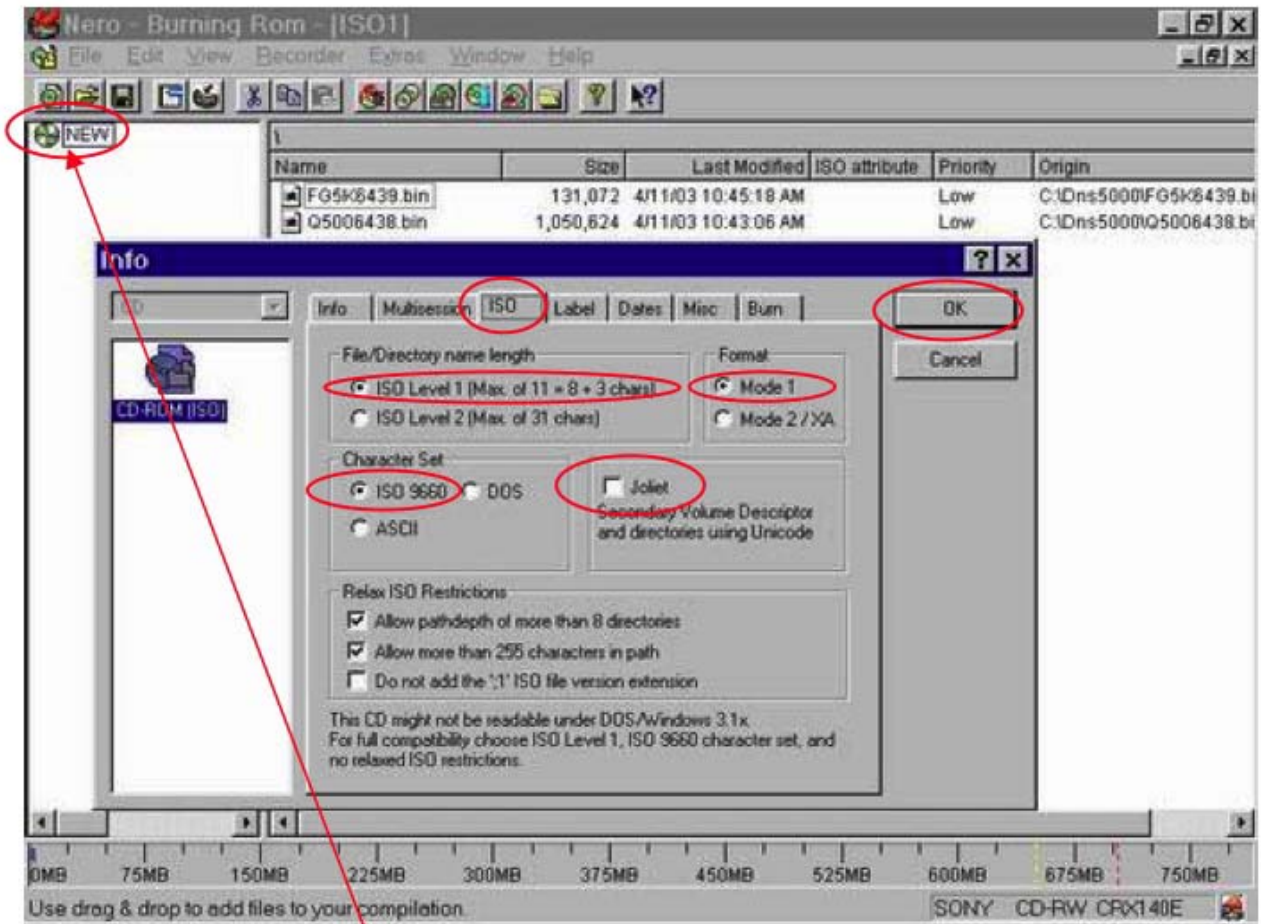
Nero - Burning Rom - [ISO1]

File Edit View Recorder Extras Window Help

NEW

\

| Name | Size | Last Modified | ISO attribute | Priority | Origin |
|---|---|---|---|---|---|
| FG5K6439.bin | 131,072 | 4/11/03 10:45:18 AM | | Low | C:\Dns5000\FG5K6439.bi |
| Q5006438.bin | 1,050,624 | 4/11/03 10:43:06 AM | | Low | C:\Dns5000\Q5006438.bi |

Info

CD-ROM (ISO)

Info Multisession ISO Label Dates Misc Burn

OK

Cancel

File/Directory name length

ISO Level 1 (Max. of 11 = 8 + 3 chars)

ISO Level 2 (Max. of 31 chars)

Format

Mode 1

Mode 2 / XA

Character Set

ISO 9660 DOS

ASCII

Joliet

Secondary Volume Descriptor and directories using Unicode

Relax ISO Restrictions

Allow pathdepth of more than 8 directories

Allow more than 255 characters in path

Do not add the ';1' ISO file version extension

This CD might not be readable under DOS/Windows 3.1x.
For full compatibility choose ISO Level 1, ISO 9660 character set, and no relaxed ISO restrictions.

0MB 75MB 150MB 225MB 300MB 375MB 450MB 525MB 600MB 675MB 750MB

Use drag & drop to add files to your compilation.

SONY CD-RW CRX140E